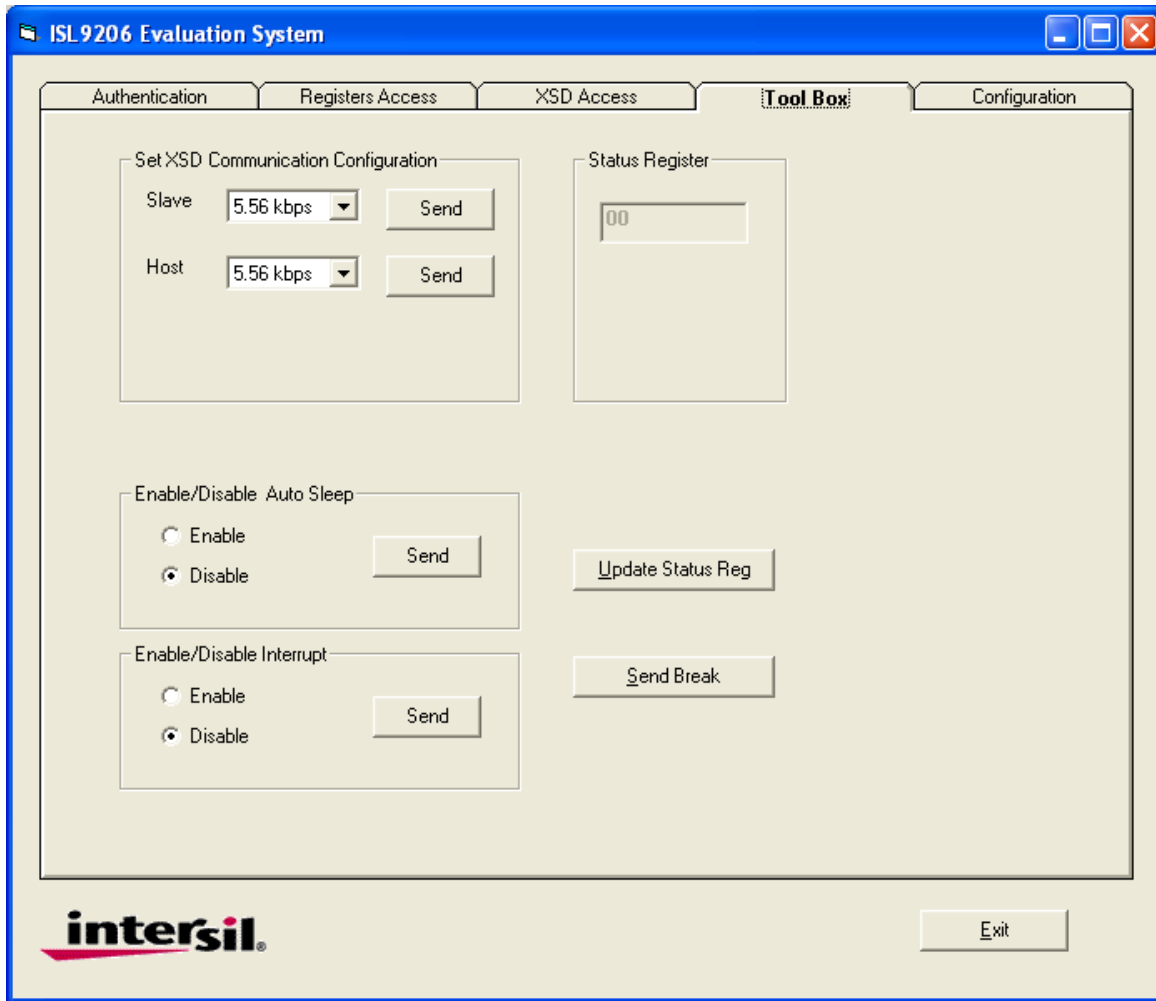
ISL9206 Evaluation System

Authentication
Registers Access
XSD Access
Tool Box
Configuration

Set XSD Communication Configuration
Slave 5.56 kbps Send
Host 5.56 kbps Send

Status Register
00

Enable/Disable Auto Sleep
Enable
Disable
Send

Update Status Reg

Enable/Disable Interrupt
Enable
Disable
Send

Send Break

intersil.

Exit